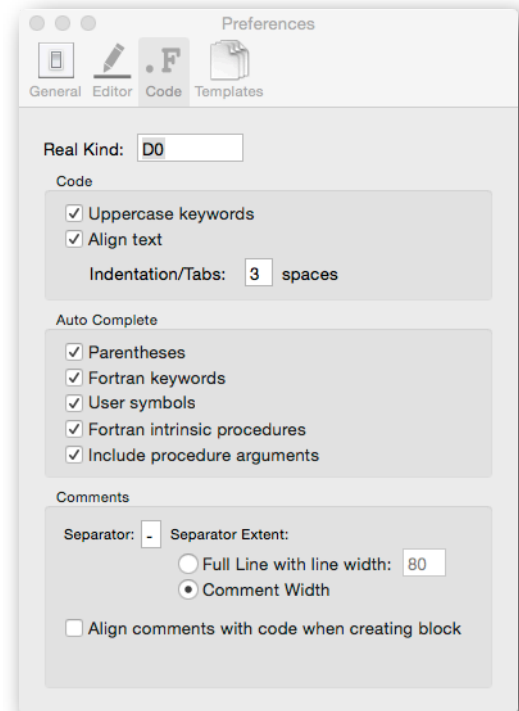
Preferences

.F

General Editor Code Templates

Real Kind: D0

Code

☑ Uppercase keywords
☑ Align text

Indentation/Tabs: 3 spaces

Auto Complete

☑ Parentheses
☑ Fortran keywords
☑ User symbols
☑ Fortran intrinsic procedures
☑ Include procedure arguments

Comments

Separator: - Separator Extent:

Full Line with line width: 80
Comment Width

☐ Align comments with code when creating block